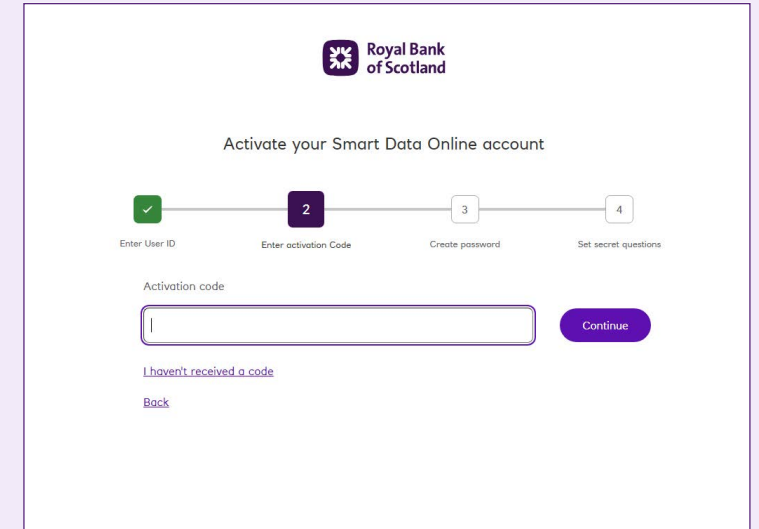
Royal Bank of Scotland

Activate your Smart Data Online account

✓ Enter User ID

2 Enter activation Code

3 Create password

4 Set secret questions

Activation code

Continue

I haven't received a code

Back